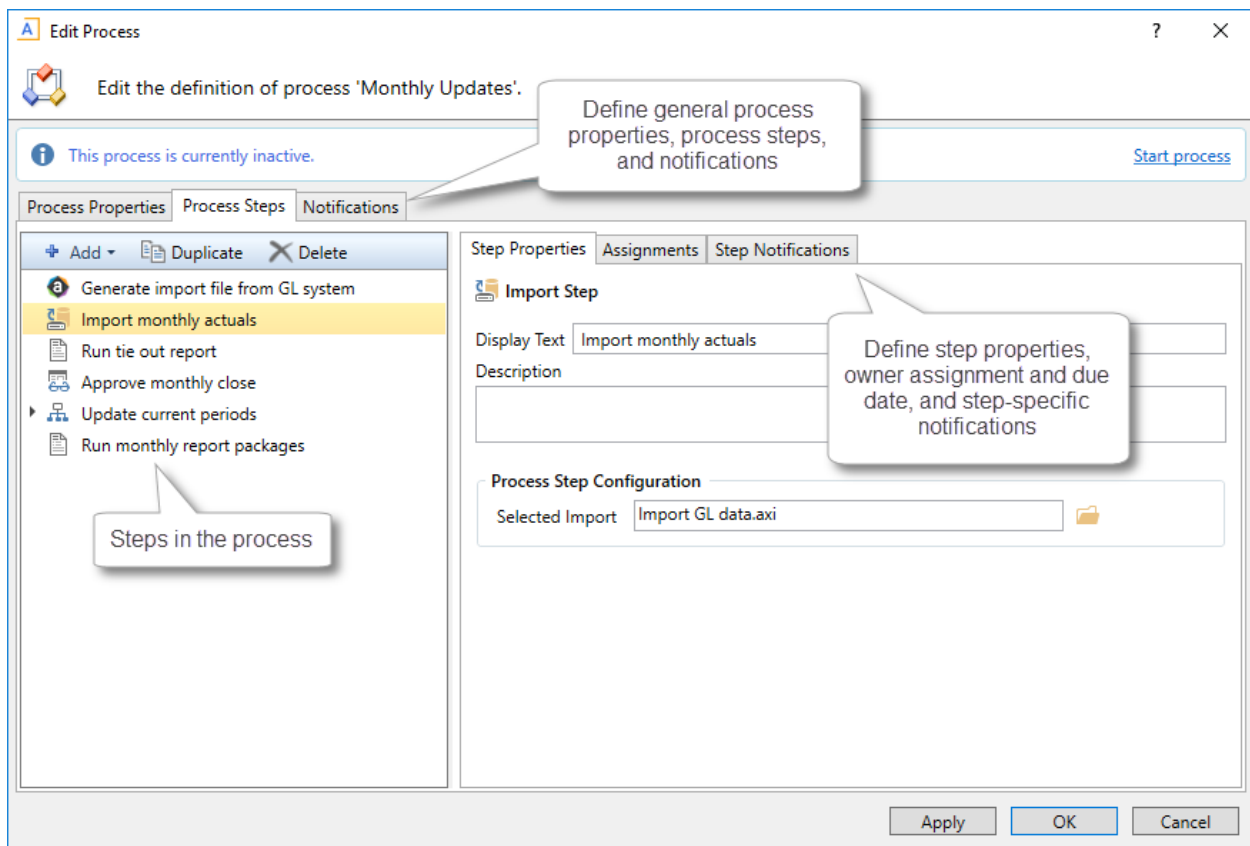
Edit Process

?

Edit the definition of process 'Monthly Updates'.

Define general process properties, process steps, and notifications

This process is currently inactive.

Start process

Process Properties | Process Steps | Notifications

Add | Duplicate | Delete

Generate import file from GL system
Import monthly actuals
Run tie out report
Approve monthly close
Update current periods
Run monthly report packages

Steps in the process

Step Properties | Assignments | Step Notifications

Import Step

Display Text: Import monthly actuals

Description

Define step properties, owner assignment and due date, and step-specific notifications

Process Step Configuration

Selected Import: Import GL data.axi

Apply | OK | Cancel